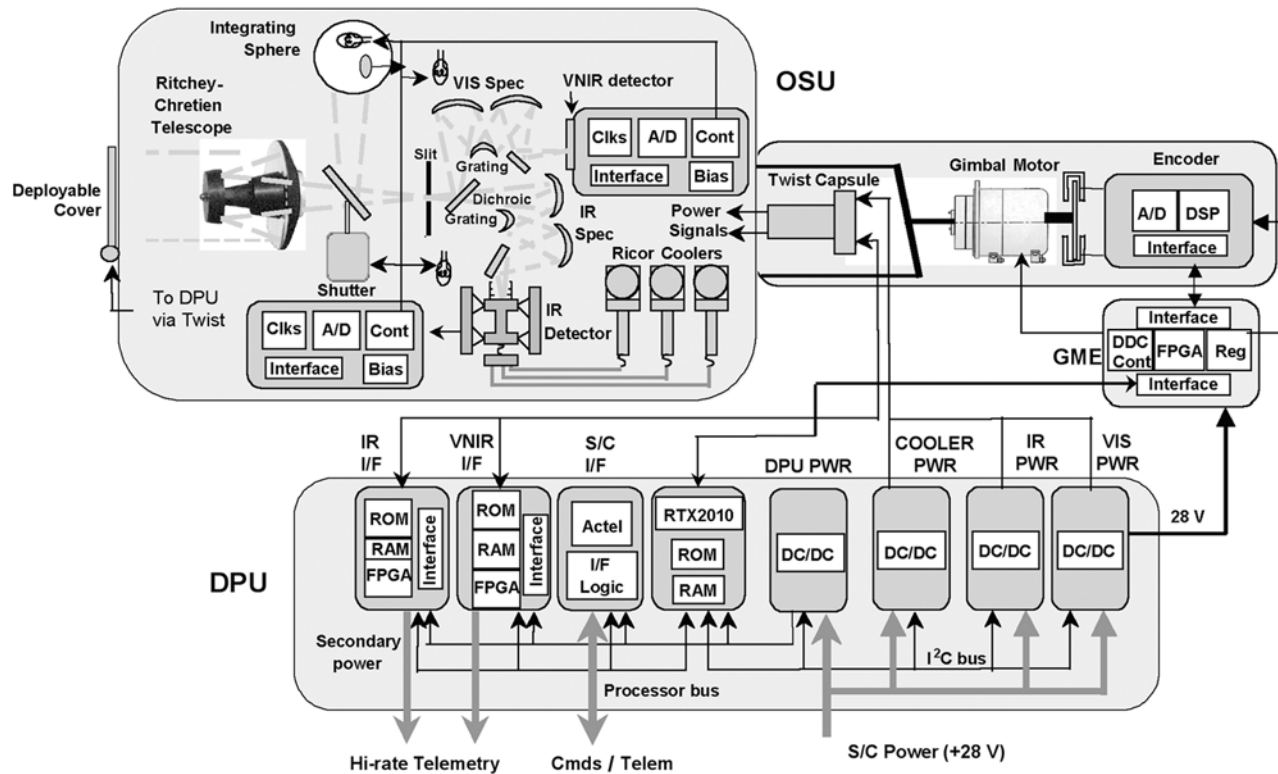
Integrating Sphere

Ritchey-Chretien Telescope

VIS Spec

VNIR detector

OSU

Clks
A/D
Cont
Interface
Bias

Slit

Grating

Grating

Dichroic

IR Spec

Deployable Cover

Twist Capsule

Gimbal Motor

Encoder

A/D
DSP
Interface

Power
Signals

Ricor Coolers

Shutter

To DPU via Twist

IR Detector

Clks
A/D
Cont
Interface
Bias

Interface
DDC Cont
FPGA
Reg
Interface

GME

IR I/F

VNIR I/F

S/C I/F

DPU PWR

COOLER PWR

IR PWR

VIS PWR

ROM
RAM
FPGA
Interface

ROM
RAM
FPGA
Interface

Actel
I/F Logic

RTX2010
ROM
RAM

DC/DC

DC/DC

DC/DC

DC/DC

28 V

DPU

Secondary power

$I^2C$ bus

Processor bus

Hi-rate Telemetry

Cmds / Telem

S/C Power (+28 V)